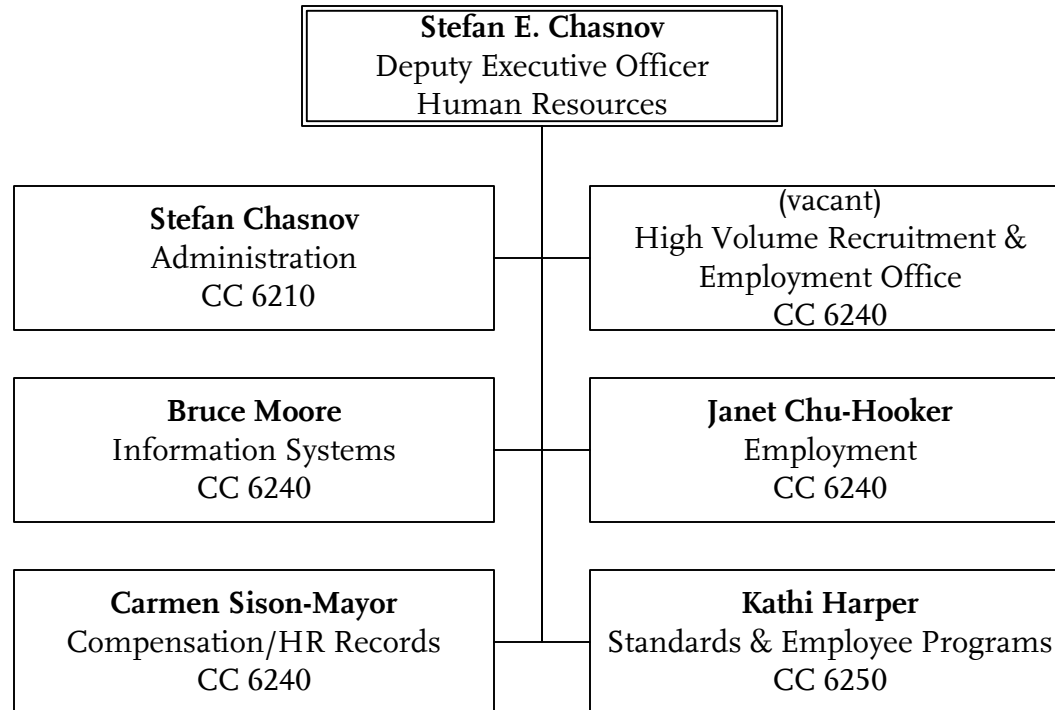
**Stefan E. Chasnov**
Deputy Executive Officer
Human Resources

**Stefan Chasnov**
Administration
CC 6210

(vacant)
High Volume Recruitment & Employment Office
CC 6240

**Bruce Moore**
Information Systems
CC 6240

**Janet Chu-Hooker**
Employment
CC 6240

**Carmen Sison-Mayor**
Compensation/HR Records
CC 6240

**Kathi Harper**
Standards & Employee Programs
CC 6250